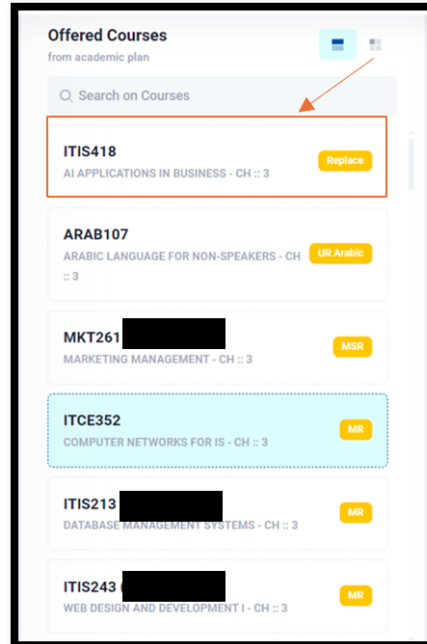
Offered Courses
from academic plan

Search on Courses

ITIS418
AI APPLICATIONS IN BUSINESS - CH :: 3
Replace

ARAB107
ARABIC LANGUAGE FOR NON-SPEAKERS - CH :: 3
UR Arabic

MKT261 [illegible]
MARKETING MANAGEMENT - CH :: 3
MSR

ITCE352
COMPUTER NETWORKS FOR IS - CH :: 3
MR

ITIS213 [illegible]
DATABASE MANAGEMENT SYSTEMS - CH :: 3
MR

ITIS243 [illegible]
WEB DESIGN AND DEVELOPMENT I - CH :: 3
MR